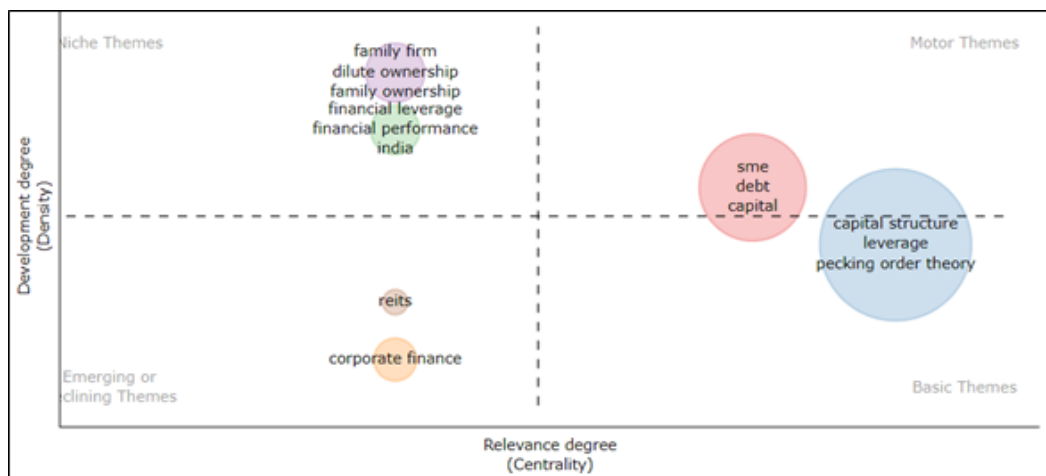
Niche Themes

Motor Themes

family firm
dilute ownership
family ownership
financial leverage
financial performance
india

sme
debt
capital

capital structure
leverage
pecking order theory

reits

corporate finance

Emerging or
clining Themes

Basic Themes

Development degree
(Density)

Relevance degree
(Centrality)